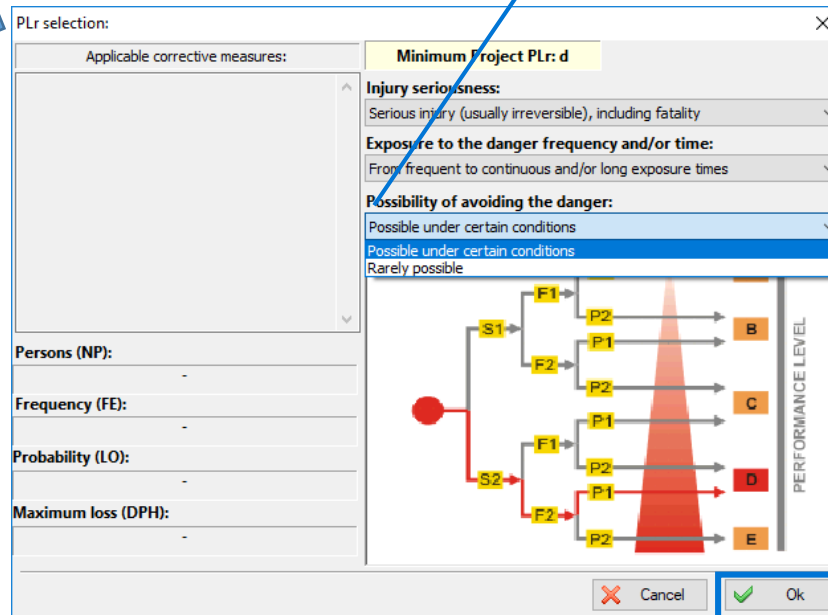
PLr selection:

Applicable corrective measures:

Minimum Project PLr: d

Injury seriousness:

Serious injury (usually irreversible), including fatality

Exposure to the danger frequency and/or time:

From frequent to continuous and/or long exposure times

Possibility of avoiding the danger:

Possible under certain conditions

Possible under certain conditions

Rarely possible

Persons (NP):

-

Frequency (FE):

-

Probability (LO):

-

Maximum loss (DPH):

-

S1

F1

P2

B

F2

P1

P2

C

S2

F1

P1

P2

D

F2

P1

P2

E

PERFORMANCE LEVEL

Cancel

Ok